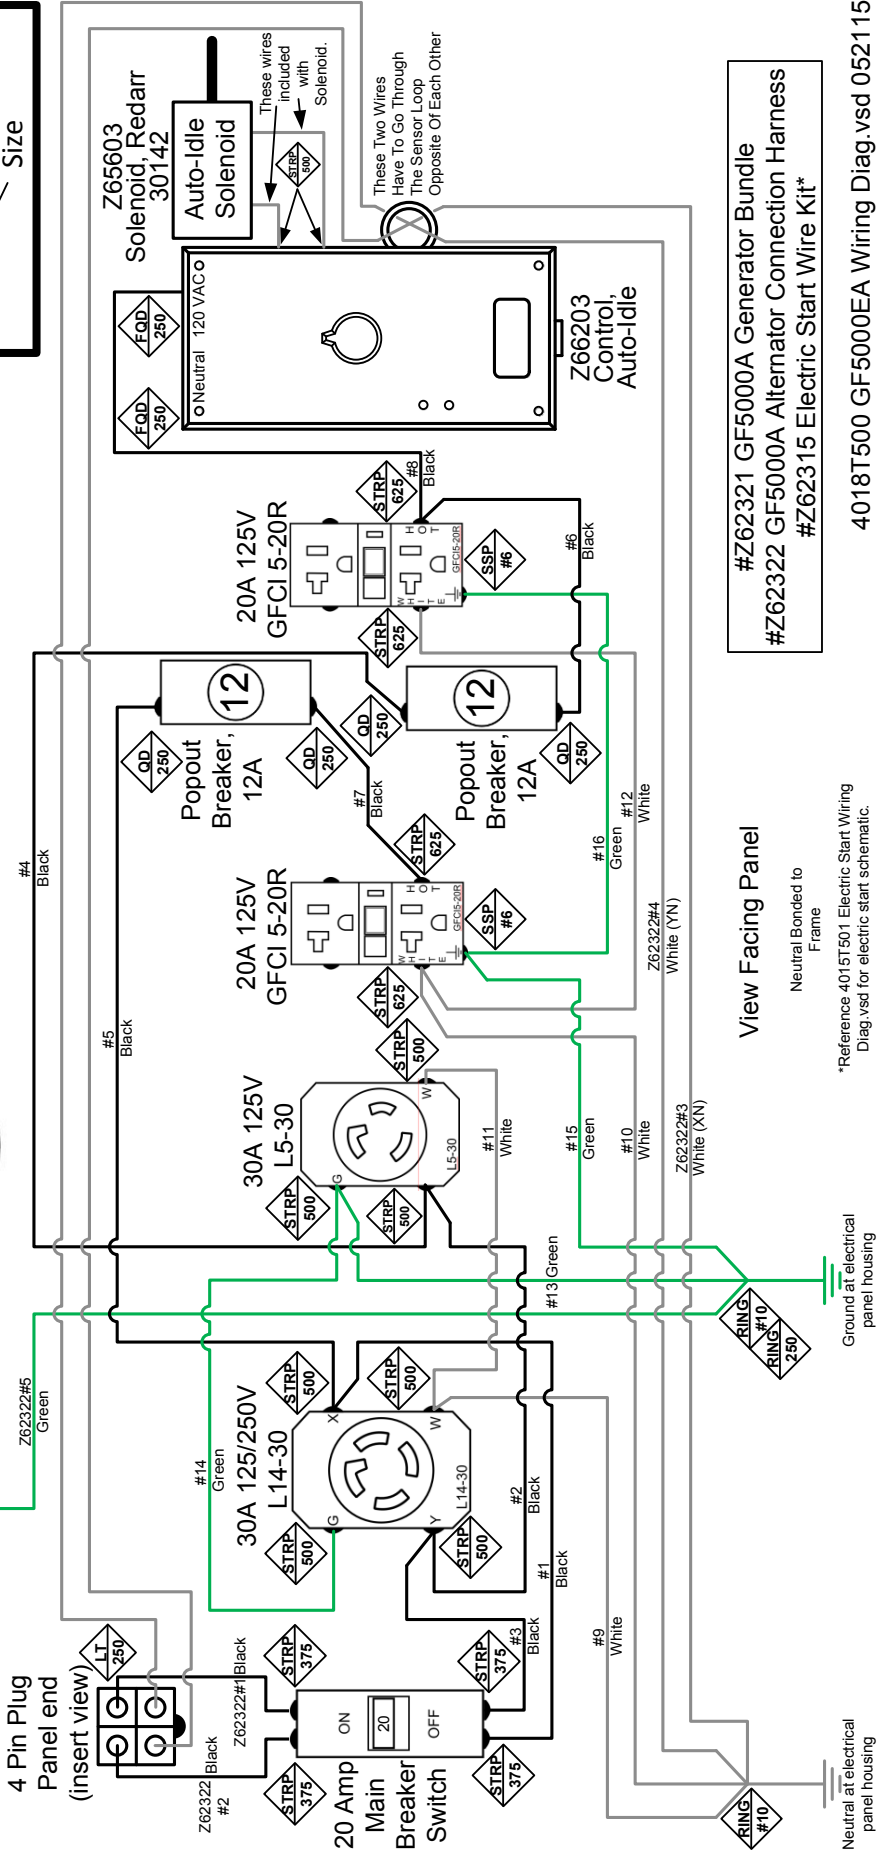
Size

Z65603 Solenoid, Redarr 30142

Auto-Idle Solenoid

These wires included with Solenoid.

STRP 500

These Two Wires Have To Go Through The Sensor Loop Opposite Of Each Other

FQD 250

FQD 250

Neutral 120 VAC

Z66203 Control, Auto-Idle

#Z62321 GF5000A Generator Bundle
#Z62322 GF5000A Alternator Connection Harness
#Z62315 Electric Start Wire Kit*

4018T500 GF5000EA Wiring Diag.vsd 052115

STRP 625

#8 Black

20A 125V GFCI 5-20R

GFCI5-20R

SSP #6

#6 Black

STRP 625

12

12

QD 250

Popout Breaker, 12A

QD 250

QD 250

Popout Breaker, 12A

QD 250

#7 Black

#12 White

#4 Black

STRP 625

#16 Green

20A 125V GFCI 5-20R

GFCI5-20R

SSP #6

Z62322#4 White (YN)

View Facing Panel

Neutral Bonded to Frame

*Reference 4015T501 Electric Start Wiring Diag.vsd for electric start schematic.

#5 Black

STRP 625

STRP 500

30A 125V L5-30

L5-30

#11 White

#15 Green

#10 White

Z62322#3 White (XN)

STRP 500

STRP 500

#13 Green

Ground at electrical panel housing

RING #10

RING 250

Z62322#5 Green

STRP 500

STRP 500

#14 Green

30A 125/250V L14-30

L14-30

#2 Black

STRP 500

STRP 500

#1 Black

#9 White

LT 250

STRP 375

#3 Black

STRP 375

4 Pin Plug Panel end (insert view)

Z62322#1 Black

Z62322 Black #2

ON 20 OFF

STRP 375

STRP 375

20 Amp Main Breaker Switch

RING #10

Neutral at electrical panel housing